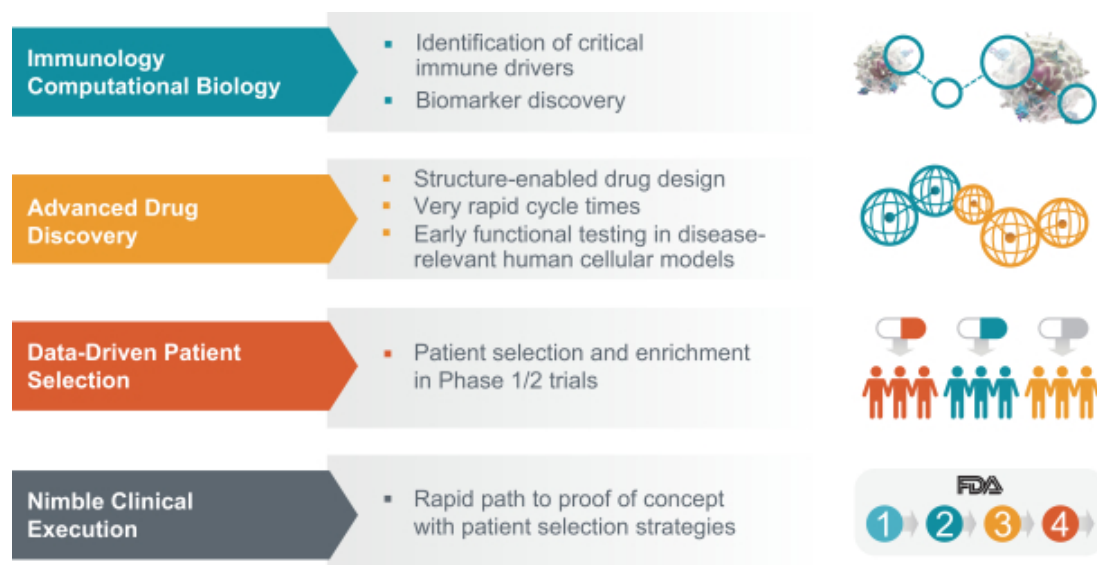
Immunology Computational Biology

- Identification of critical immune drivers
- Biomarker discovery

Advanced Drug Discovery

- Structure-enabled drug design
- Very rapid cycle times
- Early functional testing in disease-relevant human cellular models

Data-Driven Patient Selection

- Patient selection and enrichment in Phase 1/2 trials

Nimble Clinical Execution

- Rapid path to proof of concept with patient selection strategies

FDA

1 2 3 4